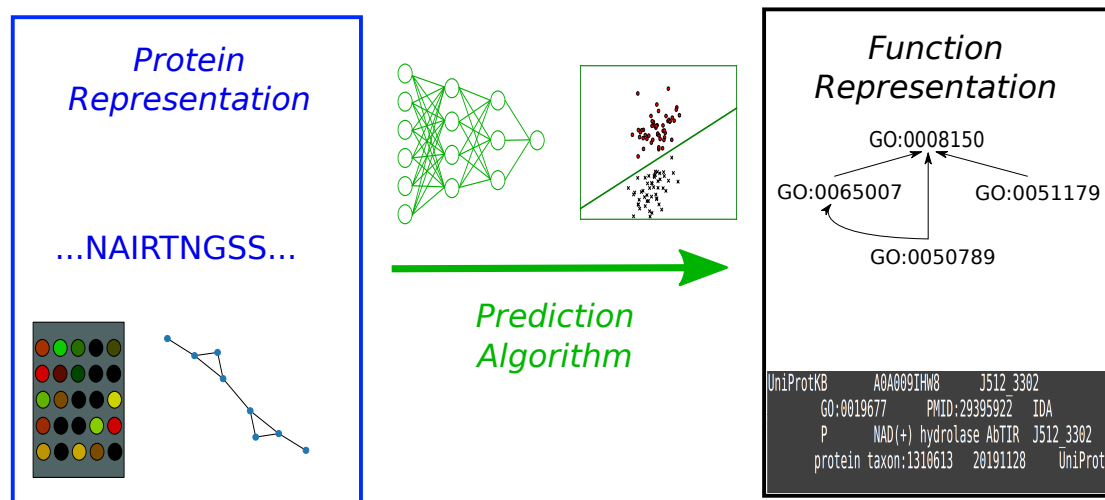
Protein Representation

...NAIRTNGSS...

Prediction Algorithm

Function Representation

GO:0008150

GO:0065007

GO:0051179

GO:0050789

UniProtKB A0A009IHW8 J512_3302
GO:0019677 PMID:29395922 IDA
P NAD(+) hydrolase AbTIR J512_3302
protein taxon:1310613 20191128 UniProt